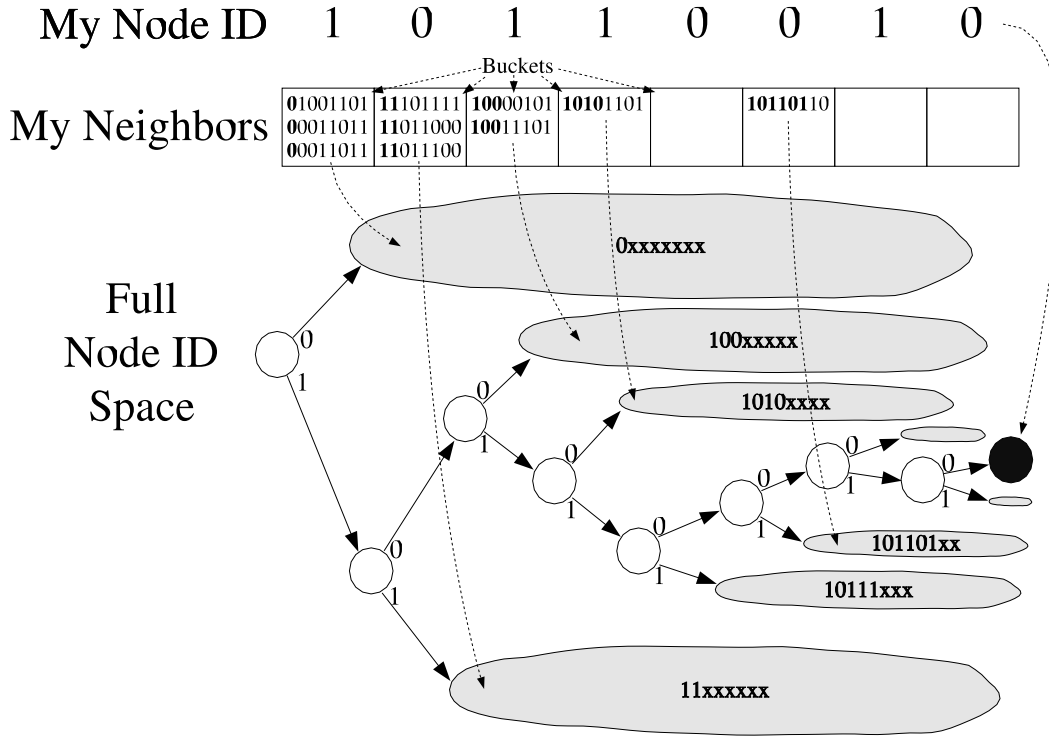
My Node ID 1 0 1 1 0 0 1 0

Buckets

My Neighbors

| 01001101 00011011 00011011 | 11101111 11011000 11011100 | 10000101 10011101 | 10101101 | | 10110110 | | |
|---|---|---|---|---|---|---|---|

Full Node ID Space

0xxxxxxx

100xxxxx

1010xxxx

101101xx

10111xxx

11xxxxxx

0
1
0
1
0
1
0
1
0
1
0
1
0
1
0
1